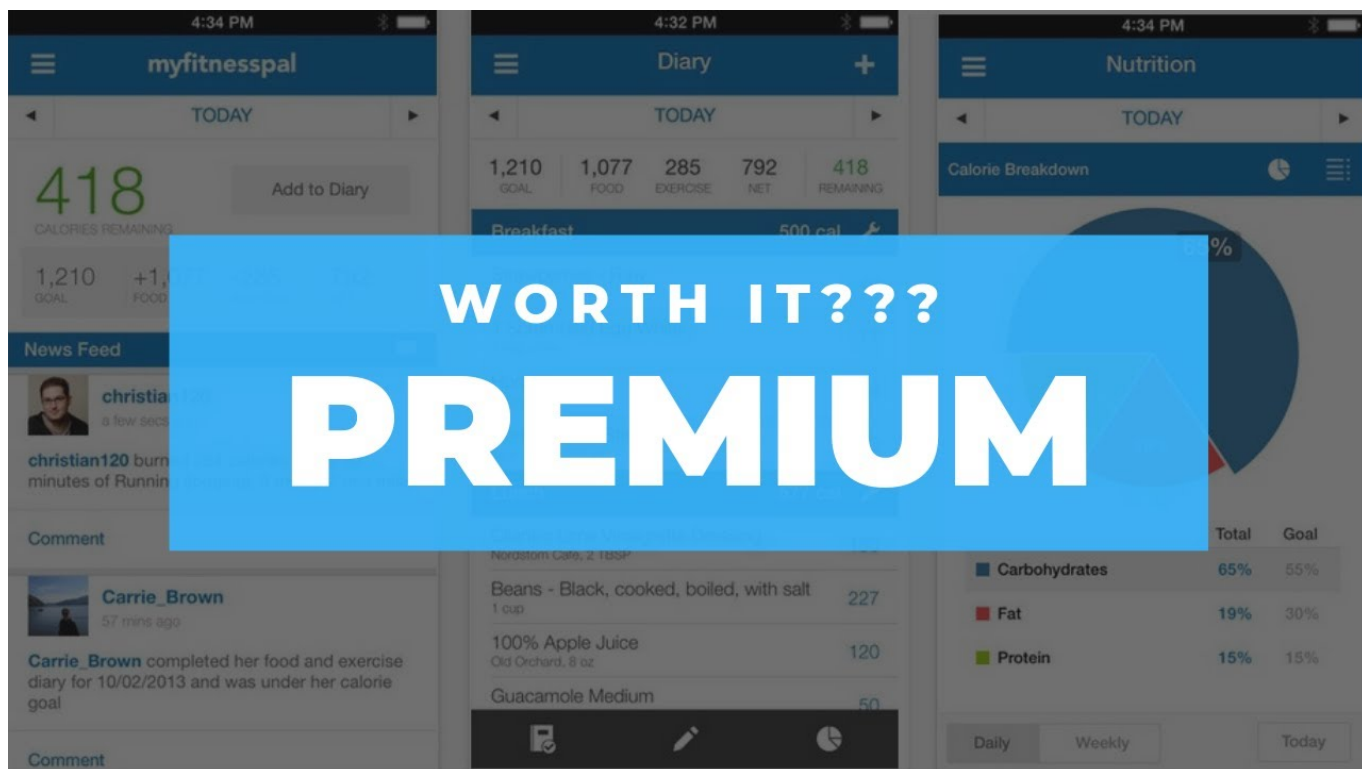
4:34 PM

myfitnesspal

TODAY

418
CALORIES REMAINING

Add to Diary

1,210
GOAL

+1,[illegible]
FOOD

News Feed

christia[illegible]
a few secs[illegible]

christian120 burn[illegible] minutes of Runnin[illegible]

Comment

Carrie_Brown
57 mins ago

Carrie_Brown completed her food and exercise diary for 10/02/2013 and was under her calorie goal

Comment

4:32 PM

Diary

TODAY

| 1,210 | 1,077 | 285 | 792 | 418 |
|---|---|---|---|---|
| GOAL | FOOD | EXERCISE | NET | REMAINING |

Breakfast 500 cal

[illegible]
Nordstom Cafe, 2 TBSP

Beans - Black, cooked, boiled, with salt
1 cup
227

100% Apple Juice
Old Orchard, 8 oz
120

Guacamole Medium
50

4:34 PM

Nutrition

TODAY

Calorie Breakdown

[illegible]%

| | Total | Goal |
|---|---|---|
| Carbohydrates | 65% | 55% |
| Fat | 19% | 30% |
| Protein | 15% | 15% |

Daily Weekly Today

WORTH IT???

PREMIUM